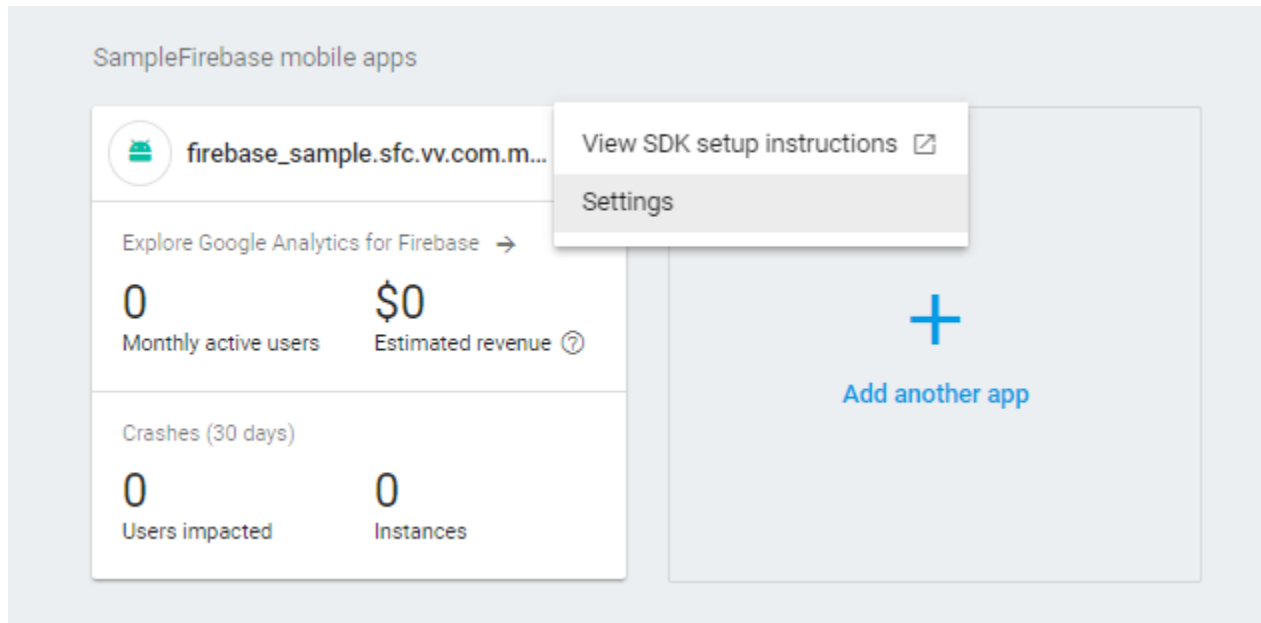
SampleFirebase mobile apps

firebase_sample.sfc.vv.com.m...

View SDK setup instructions

Settings

Explore Google Analytics for Firebase →

0
Monthly active users

$0
Estimated revenue

Crashes (30 days)

0
Users impacted

0
Instances

+

Add another app